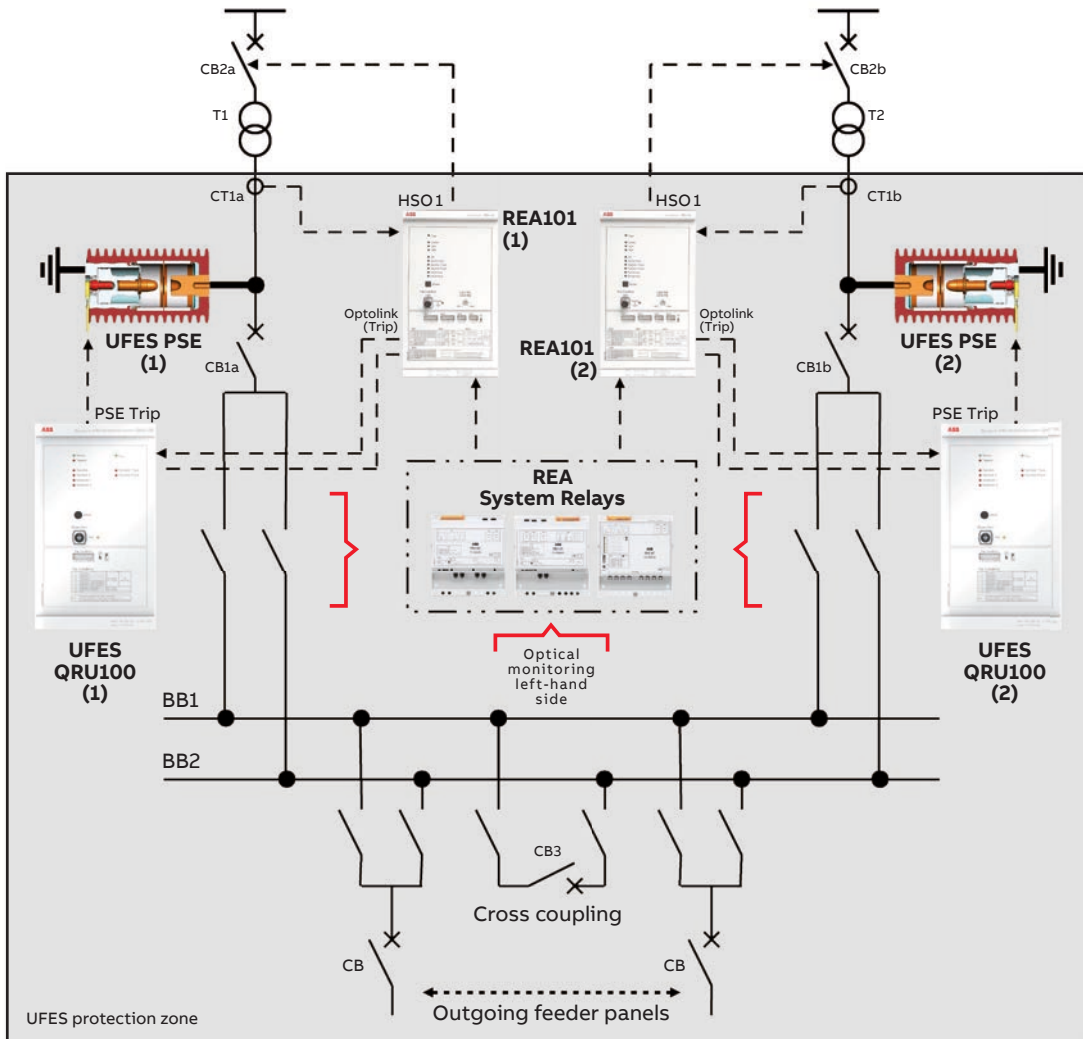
CB2a
T1
CT1a
HSO1
REA101
(1)
HSO1
CB2b
T2
CT1b
UFES PSE
(1)
CB1a
Optolink
(Trip)
REA101
(2)
Optolink
(Trip)
UFES PSE
(2)
CB1b
PSE Trip
PSE Trip
REA
System Relays
UFES
QRU100
(1)
Optical
monitoring
left-hand
side
UFES
QRU100
(2)
BB1
BB2
CB3
Cross coupling
CB
CB
UFES protection zone
Outgoing feeder panels